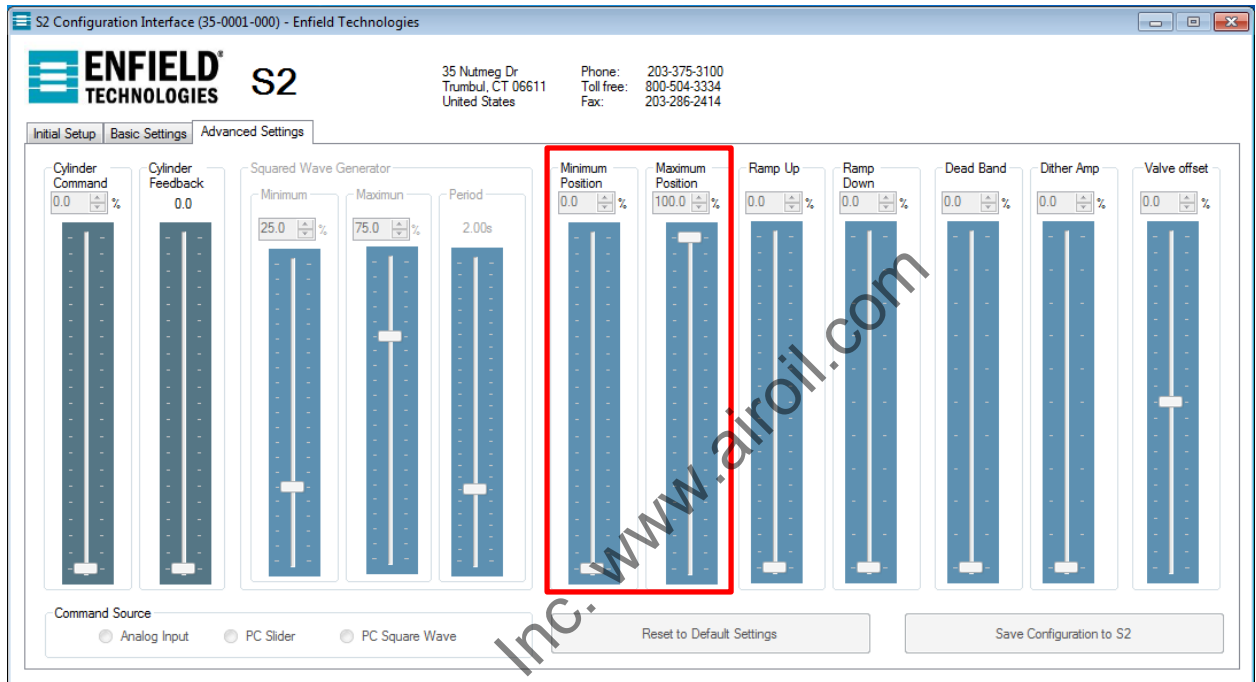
S2 Configuration Interface (35-0001-000) - Enfield Technologies

ENFIELD® TECHNOLOGIES

S2

35 Nutmeg Dr
Trumbul, CT 06611
United States

Phone: 203-375-3100
Toll free: 800-504-3334
Fax: 203-286-2414

Initial Setup | Basic Settings | Advanced Settings

Cylinder Command
0.0 %

Cylinder Feedback
0.0

Squared Wave Generator
Minimum
25.0 %
Maximun
75.0 %
Period
2.00s

Minimum Position
0.0 %

Maximum Position
100.0 %

Ramp Up
0.0 %

Ramp Down
0.0 %

Dead Band
0.0 %

Dither Amp
0.0 %

Valve offset
0.0 %

Command Source
Analog Input
PC Slider
PC Square Wave

Reset to Default Settings

Save Configuration to S2

Inc. www.airoil.com